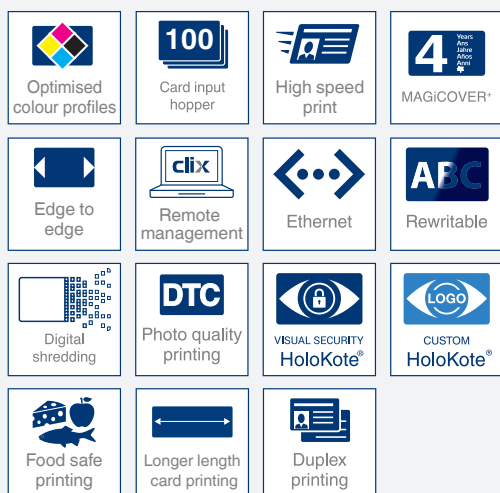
Optimised colour profiles

100
Card input hopper

High speed print

4 Years Ans Jahre Años Anni
MAGiCOVER+

Edge to edge

clix
Remote management

Ethernet

ABC
Rewritable

Digital shredding

DTC
Photo quality printing

VISUAL SECURITY
HoloKote®

LOGO
CUSTOM
HoloKote®

Food safe printing

Longer length card printing

Duplex printing